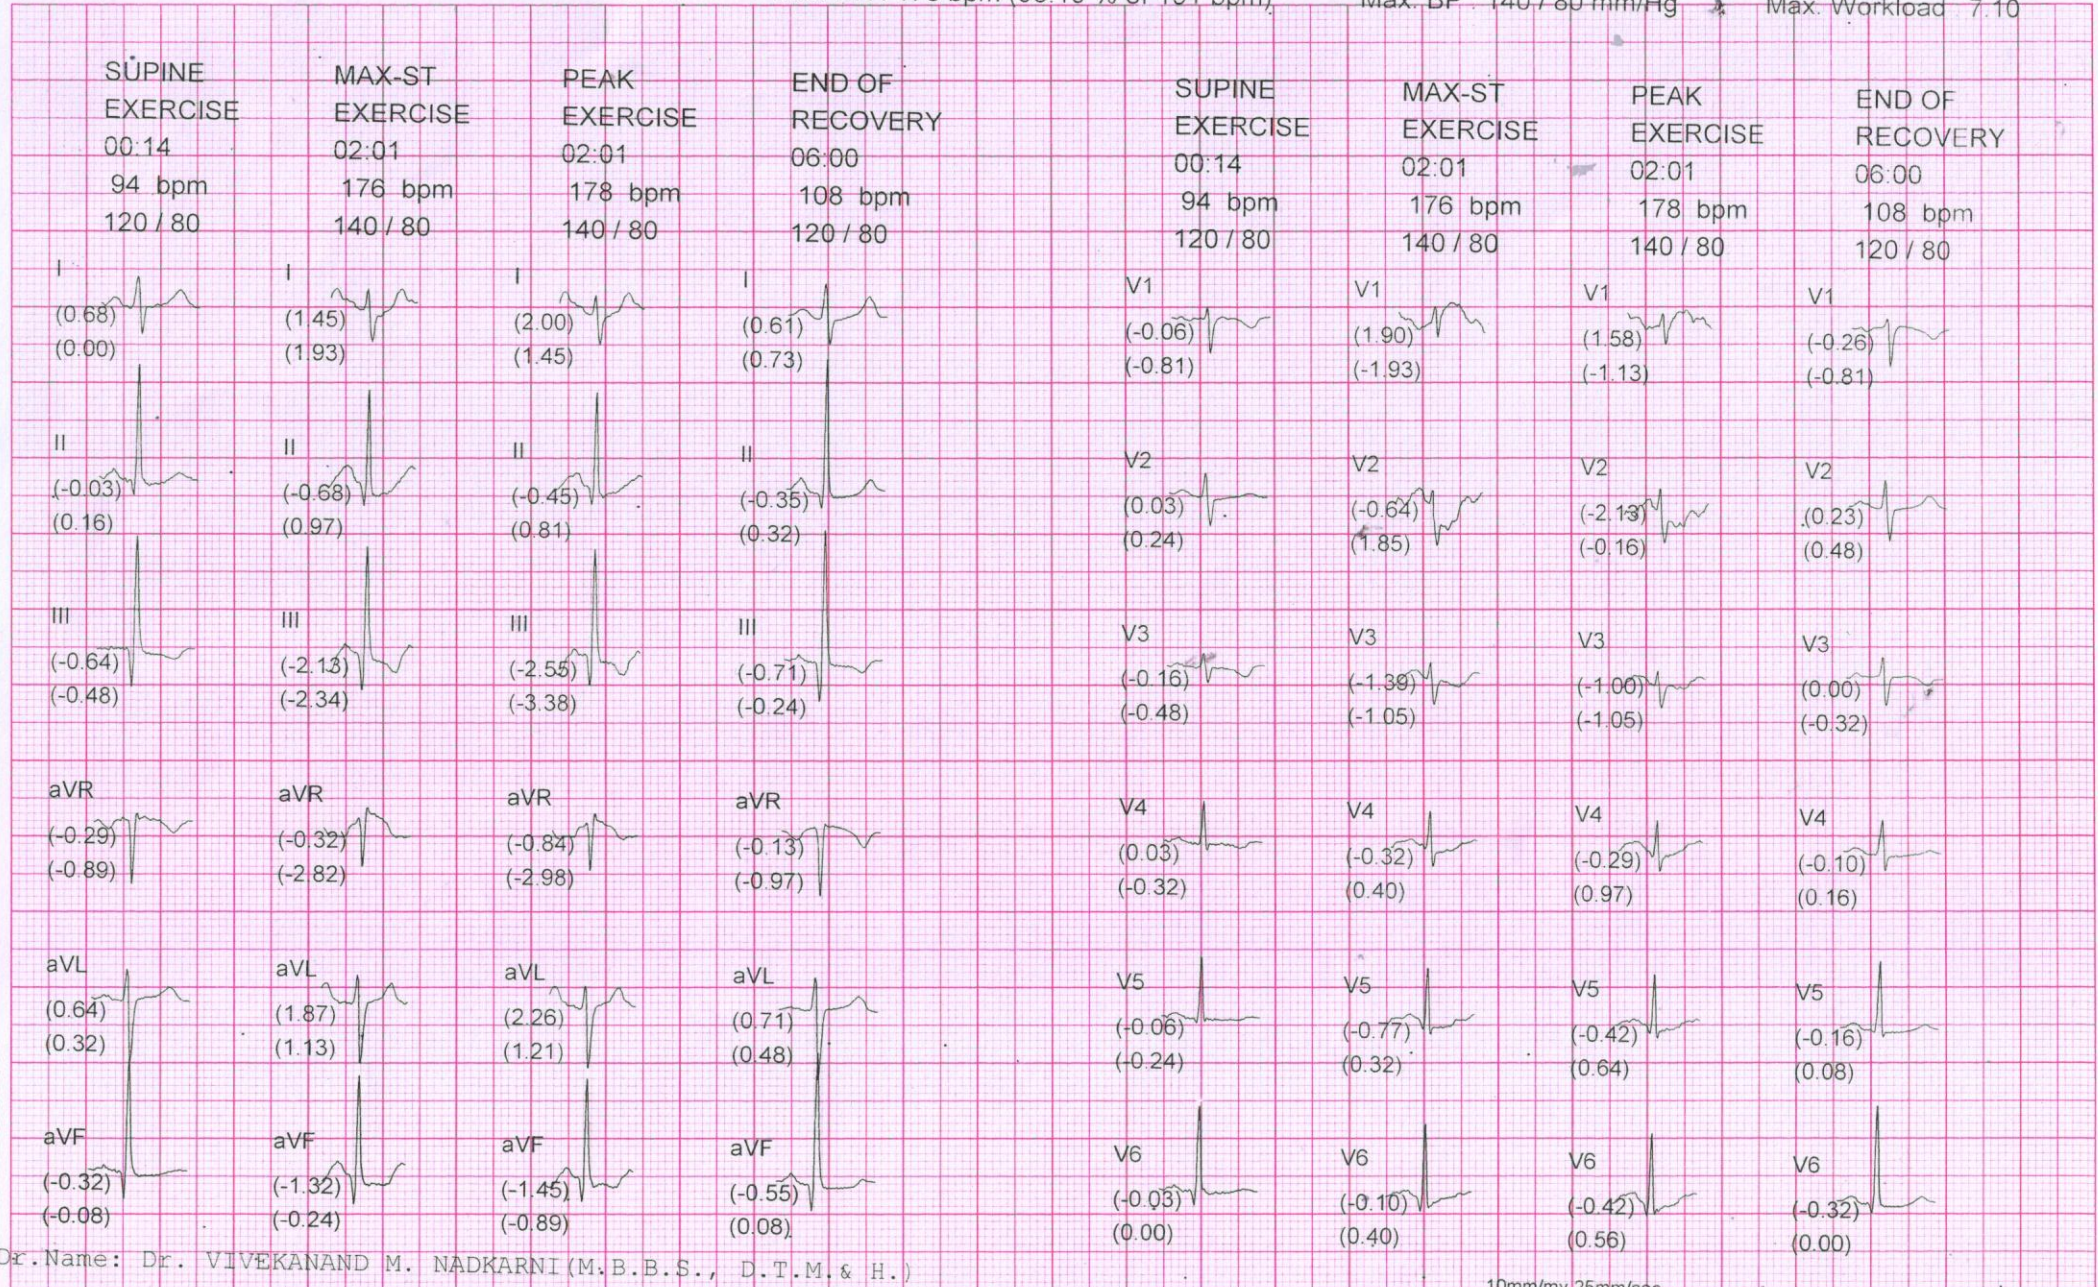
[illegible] bpm ([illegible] % of 194 bpm) Max. BP : 140 / 80 mm/Hg Max. Workload : 7.10

| SUPINE EXERCISE 00:14 94 bpm 120 / 80 | MAX-ST EXERCISE 02:01 176 bpm 140 / 80 | PEAK EXERCISE 02:01 178 bpm 140 / 80 | END OF RECOVERY 06:00 108 bpm 120 / 80 | SUPINE EXERCISE 00:14 94 bpm 120 / 80 | MAX-ST EXERCISE 02:01 176 bpm 140 / 80 | PEAK EXERCISE 02:01 178 bpm 140 / 80 | END OF RECOVERY 06:00 108 bpm 120 / 80 |
|---|---|---|---|---|---|---|---|
| I (0.68) (0.00) | I (1.45) (1.93) | I (2.00) (1.45) | I (0.61) (0.73) | V1 (-0.06) (-0.81) | V1 (1.90) (-1.93) | V1 (1.58) (-1.13) | V1 (-0.26) (-0.81) |
| II (-0.03) (0.16) | II (-0.68) (0.97) | II (-0.45) (0.81) | II (-0.35) (0.32) | V2 (0.03) (0.24) | V2 (-0.64) (1.85) | V2 (-2.13) (-0.16) | V2 (0.23) (0.48) |
| III (-0.64) (-0.48) | III (-2.13) (-2.34) | III (-2.55) (-3.38) | III (-0.71) (-0.24) | V3 (-0.16) (-0.48) | V3 (-1.39) (-1.05) | V3 (-1.00) (-1.05) | V3 (0.00) (-0.32) |
| aVR (-0.29) (-0.89) | aVR (-0.32) (-2.82) | aVR (-0.84) (-2.98) | aVR (-0.13) (-0.97) | V4 (0.03) (-0.32) | V4 (-0.32) (0.40) | V4 (-0.29) (0.97) | V4 (-0.10) (0.16) |
| aVL (0.64) (0.32) | aVL (1.87) (1.13) | aVL (2.26) (1.21) | aVL (0.71) (0.48) | V5 (-0.06) (-0.24) | V5 (-0.77) (0.32) | V5 (-0.42) (0.64) | V5 (-0.16) (0.08) |
| aVF (-0.32) (-0.08) | aVF (-1.32) (-0.24) | aVF (-1.45) (-0.89) | aVF (-0.55) (0.08) | V6 (-0.03) (0.00) | V6 (-0.10) (0.40) | V6 (-0.42) (0.56) | V6 (-0.32) (0.00) |

Dr.Name: Dr. VIVEKANAND M. NADKARNI(M.B.B.S., D.T.M.& H.)

10mm/mv 25mm/sec